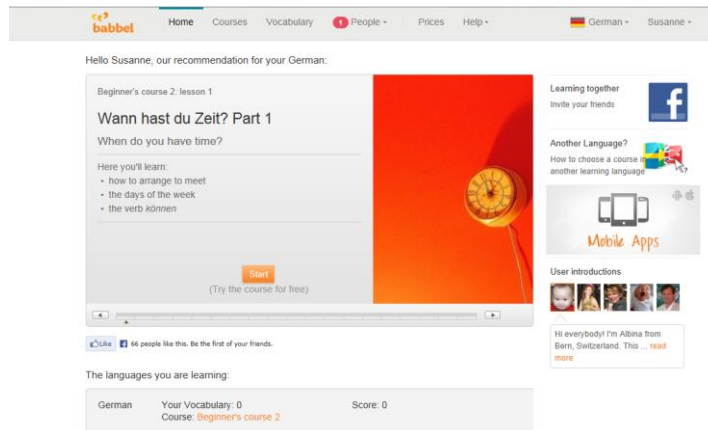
babbel

Home Courses Vocabulary 1 People ▾ Prices Help ▾ German ▾ Susanne ▾

Hello Susanne, our recommendation for your German:

Beginner's course 2: lesson 1

Wann hast du Zeit? Part 1

When do you have time?

Here you'll learn:
• how to arrange to meet
• the days of the week
• the verb *können*

Start
(Try the course for free)

Like 66 people like this. Be the first of your friends.

Learning together
Invite your friends

Another Language?
How to choose a course in another learning language

Mobile Apps

User introductions

Hi everybody! I'm Albina from Bern, Switzerland. This ... read more

The languages you are learning:

German Your Vocabulary: 0 Score: 0
Course: Beginner's course 2